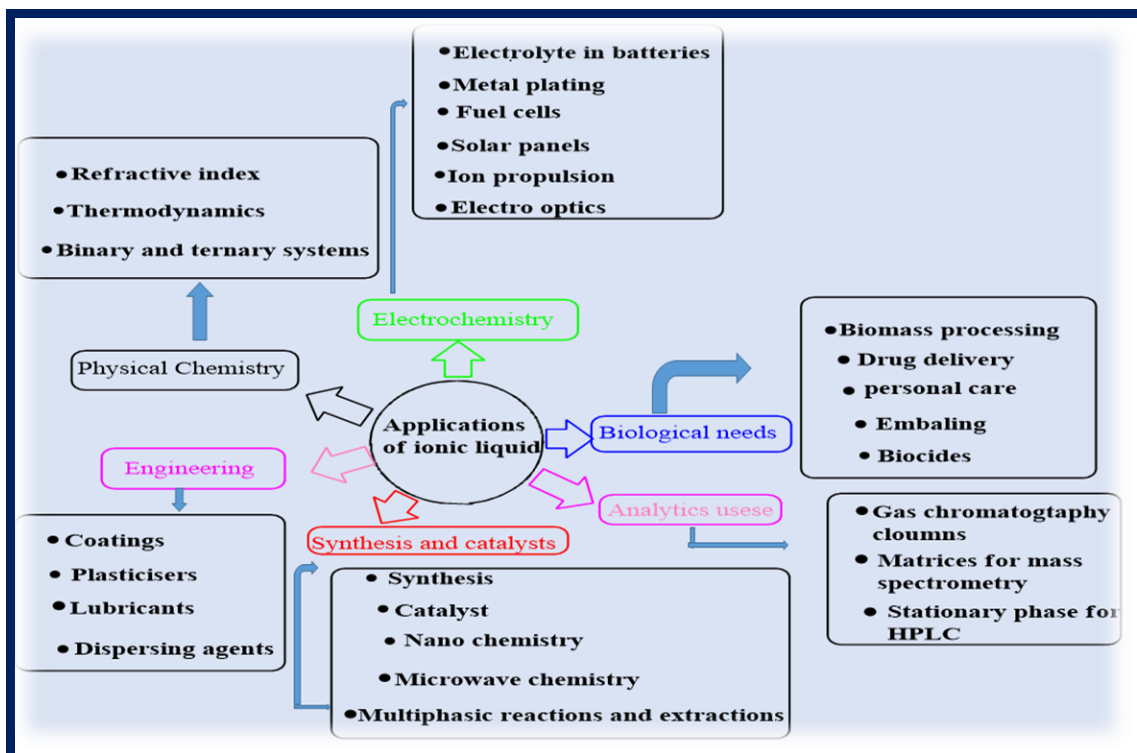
• Electrolyte in batteries
• Metal plating
• Fuel cells
• Solar panels
• Ion propulsion
• Electro optics

• Refractive index
• Thermodynamics
• Binary and ternary systems

Electrochemistry

Physical Chemistry

• Biomass processing
• Drug delivery
• personal care
• Embaling
• Biocides

Applications of ionic liquid

Biological needs

Engineering

Analytics usese

Synthesis and catalysts

• Gas chromatogtaphy cloumns
• Matrices for mass spectrometry
• Stationary phase for HPLC

• Coatings
• Plasticisers
• Lubricants
• Dispersing agents

• Synthesis
• Catalyst
• Nano chemistry
• Microwave chemistry
• Multiphasic reactions and extractions